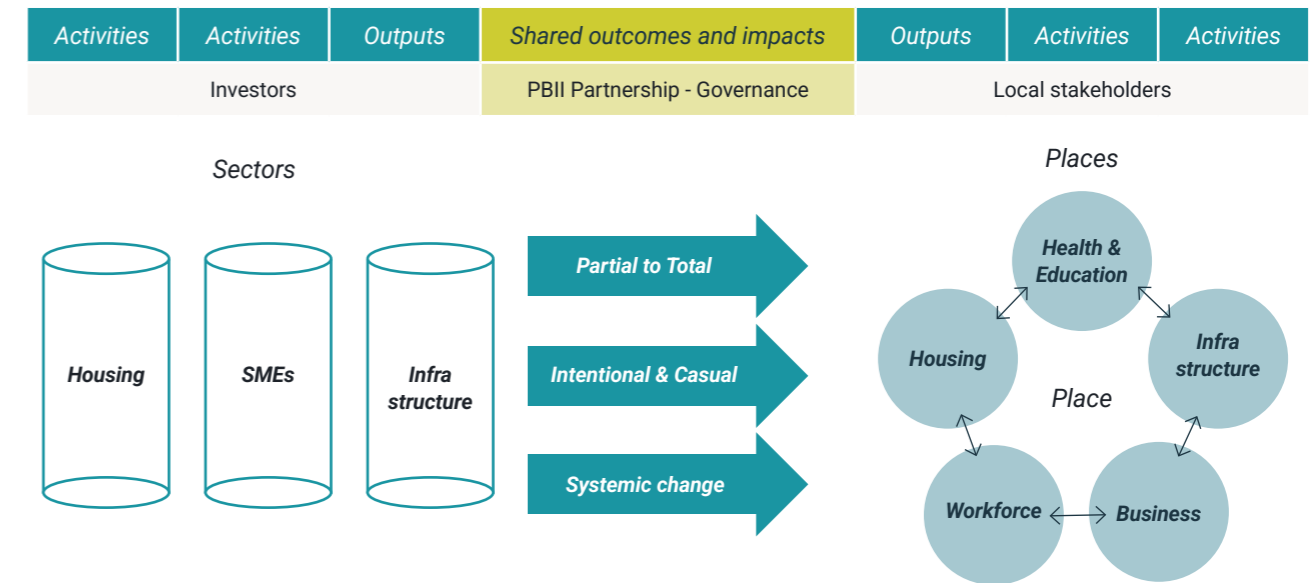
| Activities | Activities | Outputs | Shared outcomes and impacts | Outputs | Activities | Activities |
|---|---|---|---|---|---|---|
| Investors | | | PBII Partnership - Governance | Local stakeholders | | |

Sectors

Housing

SMEs

Infra structure

Partial to Total

Intentional & Casual

Systemic change

Places

Health & Education

Housing

Infra structure

Place

Workforce

Business